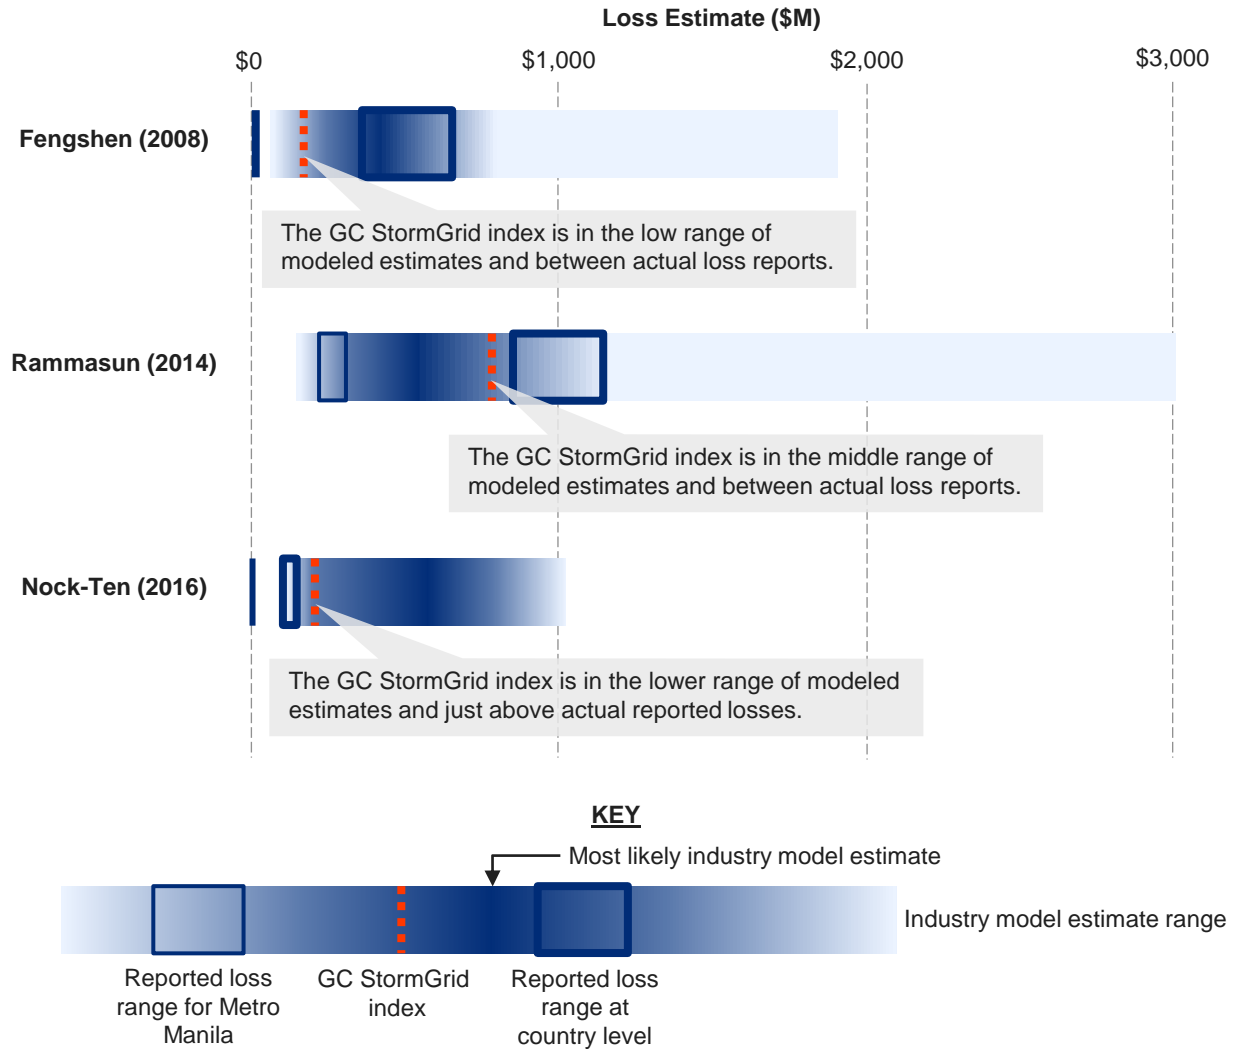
Loss Estimate ($M)

$0 $1,000 $2,000 $3,000

Fengshen (2008)

The GC StormGrid index is in the low range of modeled estimates and between actual loss reports.

Rammasun (2014)

The GC StormGrid index is in the middle range of modeled estimates and between actual loss reports.

Nock-Ten (2016)

The GC StormGrid index is in the lower range of modeled estimates and just above actual reported losses.

KEY

Most likely industry model estimate

Industry model estimate range

Reported loss range for Metro Manila

GC StormGrid index

Reported loss range at country level